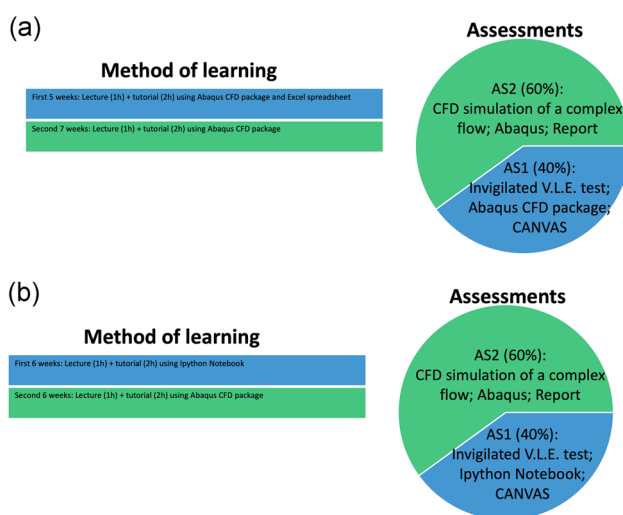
(a)

Method of learning

First 5 weeks: Lecture (1h) + tutorial (2h) using Abaqus CFD package and Excel spreadsheet

Second 7 weeks: Lecture (1h) + tutorial (2h) using Abaqus CFD package

Assessments

AS2 (60%): CFD simulation of a complex flow; Abaqus; Report

AS1 (40%): Invigilated V.L.E. test; Abaqus CFD package; CANVAS

(b)

Method of learning

First 6 weeks: Lecture (1h) + tutorial (2h) using Ipython Notebook

Second 6 weeks: Lecture (1h) + tutorial (2h) using Abaqus CFD package

Assessments

AS2 (60%): CFD simulation of a complex flow; Abaqus; Report

AS1 (40%): Invigilated V.L.E. test; Ipython Notebook; CANVAS